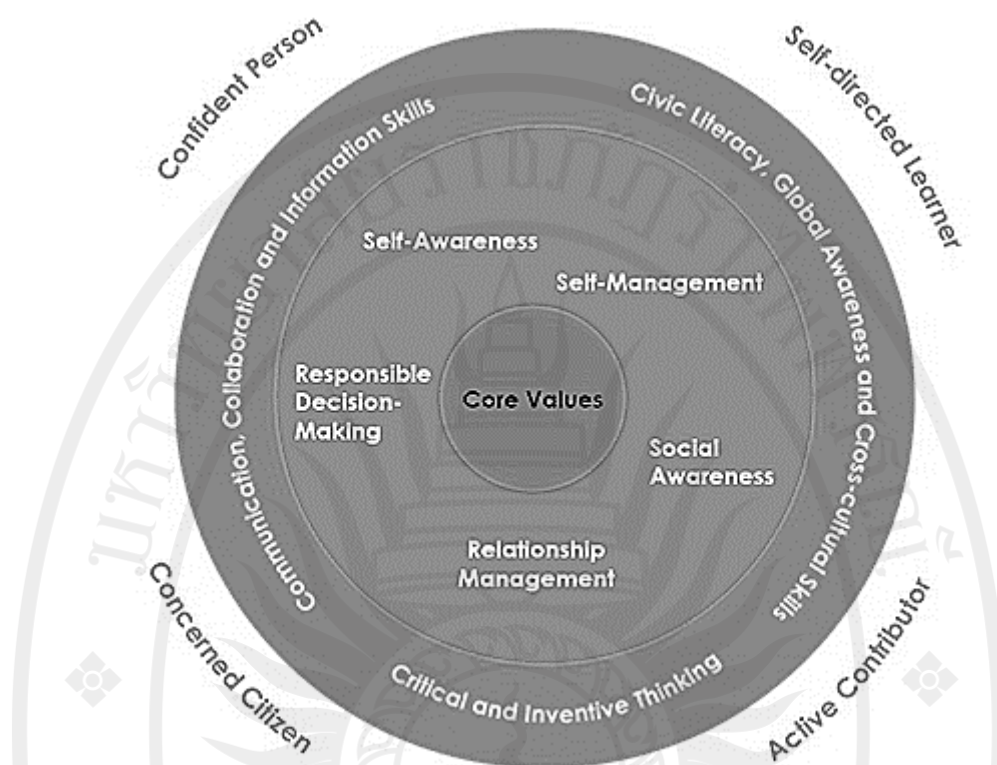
Confident Person

Self-directed Learner

Communication, Collaboration and Information Skills

Civic Literacy, Global Awareness and Cross-cultural Skills

Self-Awareness

Self-Management

Responsible Decision-Making

Core Values

Social Awareness

Relationship Management

Critical and Inventive Thinking

Concerned Citizen

Active Contributor